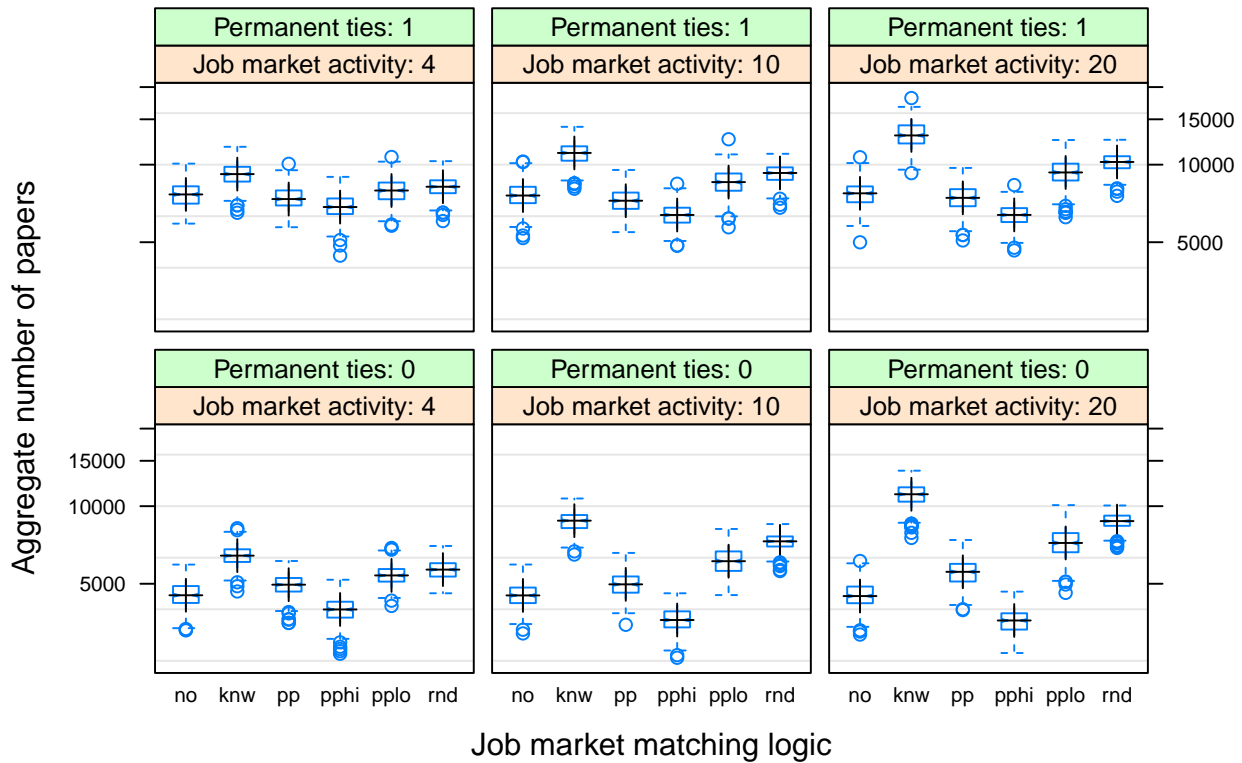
Permanent ties: 1
Job market activity: 4

Permanent ties: 1
Job market activity: 10

Permanent ties: 1
Job market activity: 20

15000
10000
5000

Permanent ties: 0
Job market activity: 4

Permanent ties: 0
Job market activity: 10

Permanent ties: 0
Job market activity: 20

15000
10000
5000

Aggregate number of papers

no knw pp pphi pplo rnd
no knw pp pphi pplo rnd
no knw pp pphi pplo rnd

Job market matching logic